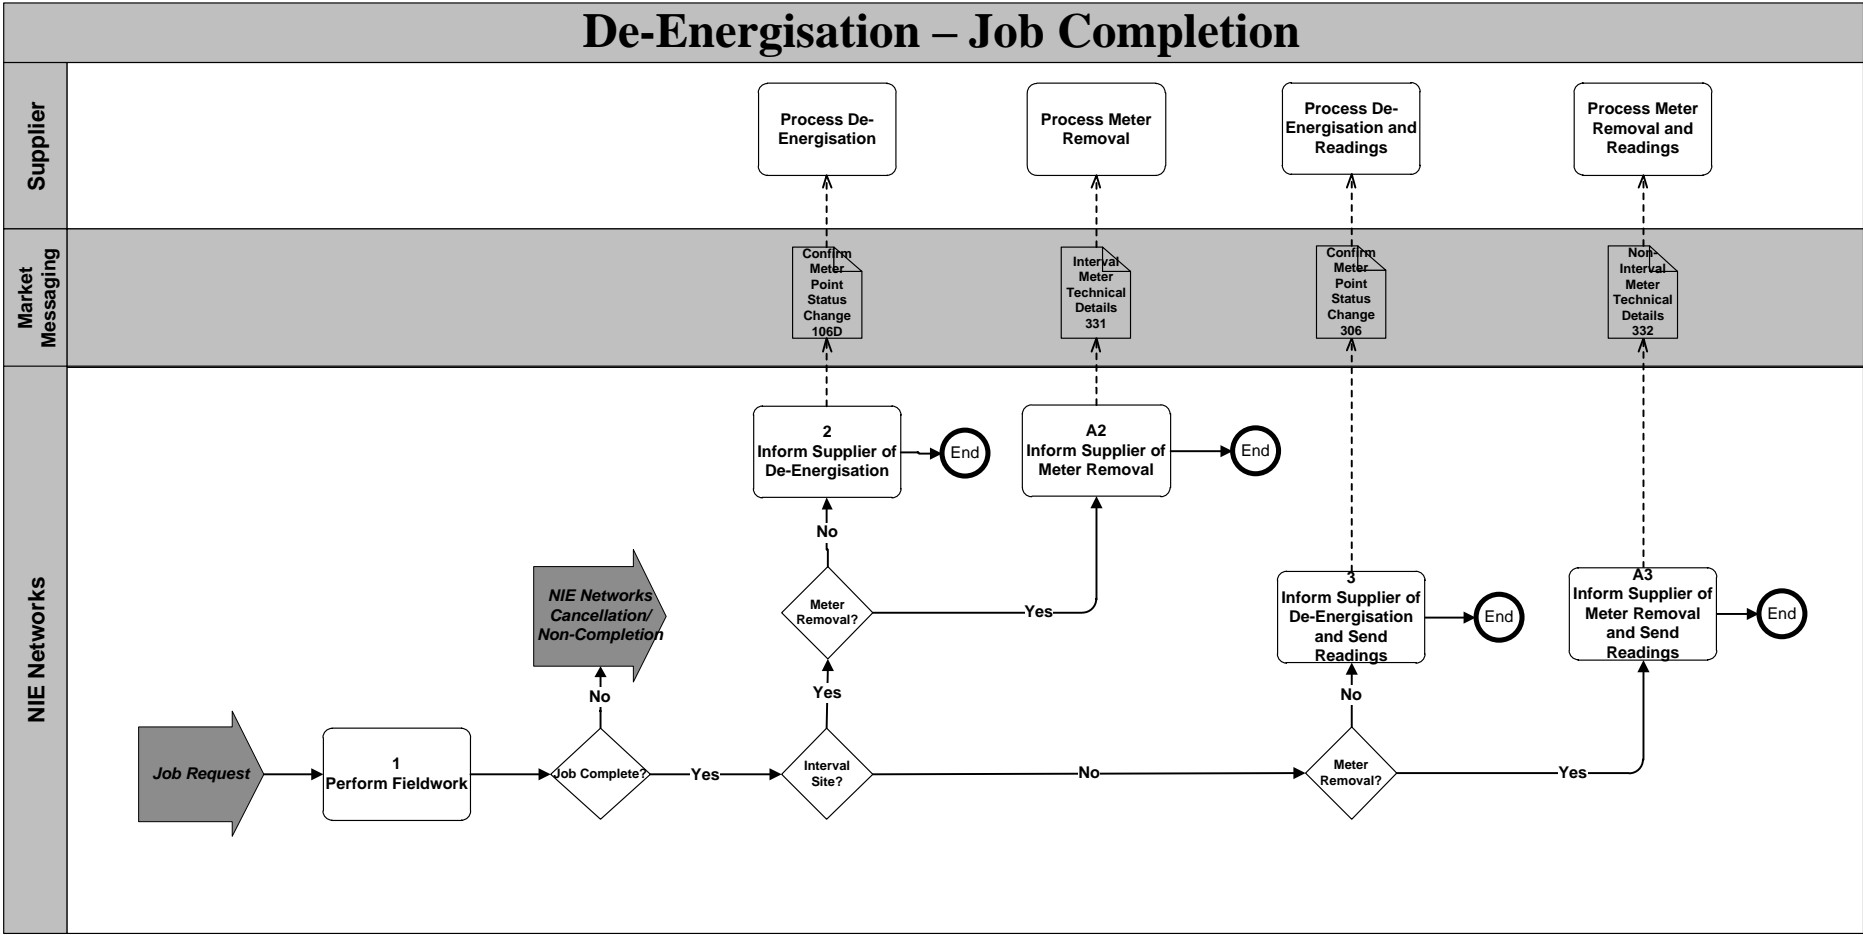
De-Energisation – Job Completion

Supplier

Market Messaging

NIE Networks

Process De-Energisation

Process Meter Removal

Process De-Energisation and Readings

Process Meter Removal and Readings

Confirm Meter Point Status Change 106D

Interval Meter Technical Details 331

Confirm Meter Point Status Change 306

Non-Interval Meter Technical Details 332

2
Inform Supplier of De-Energisation

End

A2
Inform Supplier of Meter Removal

End

No

Meter Removal?

Yes

NIE Networks Cancellation/ Non-Completion

No

Yes

3
Inform Supplier of De-Energisation and Send Readings

End

A3
Inform Supplier of Meter Removal and Send Readings

End

No

Job Request

1
Perform Fieldwork

Job Complete?

Yes

Interval Site?

No

Meter Removal?

Yes